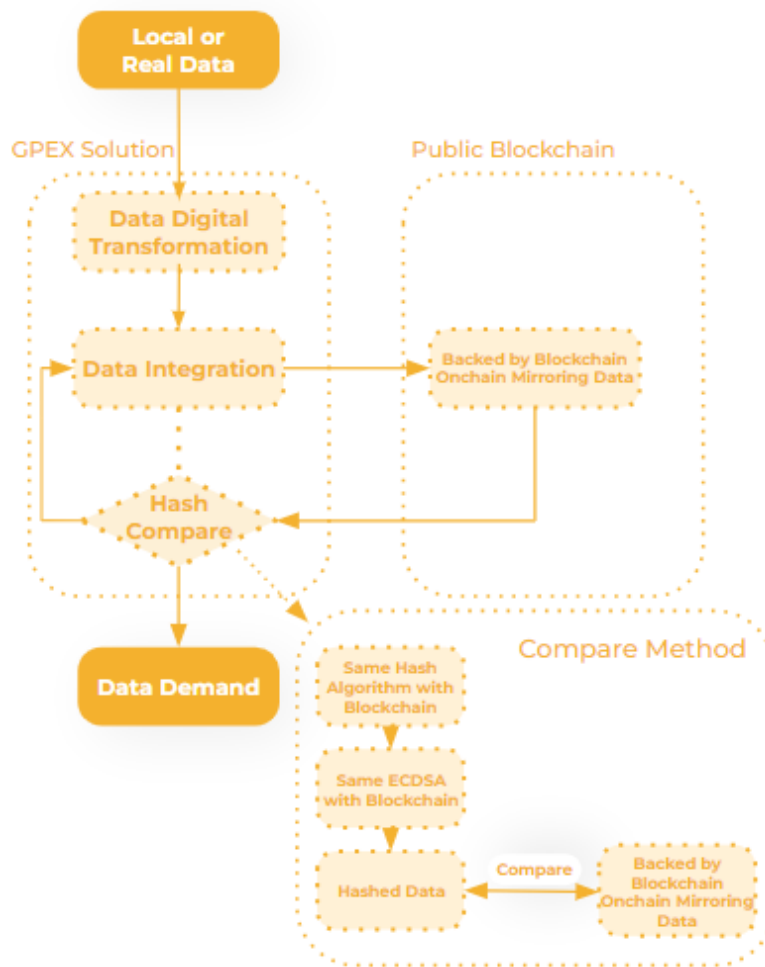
Local or Real Data

GPEX Solution

Public Blockchain

Data Digital Transformation

Data Integration

Backed by Blockchain Onchain Mirroring Data

Hash Compare

Data Demand

Compare Method

Same Hash Algorithm with Blockchain

Same ECDSA with Blockchain

Hashed Data

Compare

Backed by Blockchain Onchain Mirroring Data